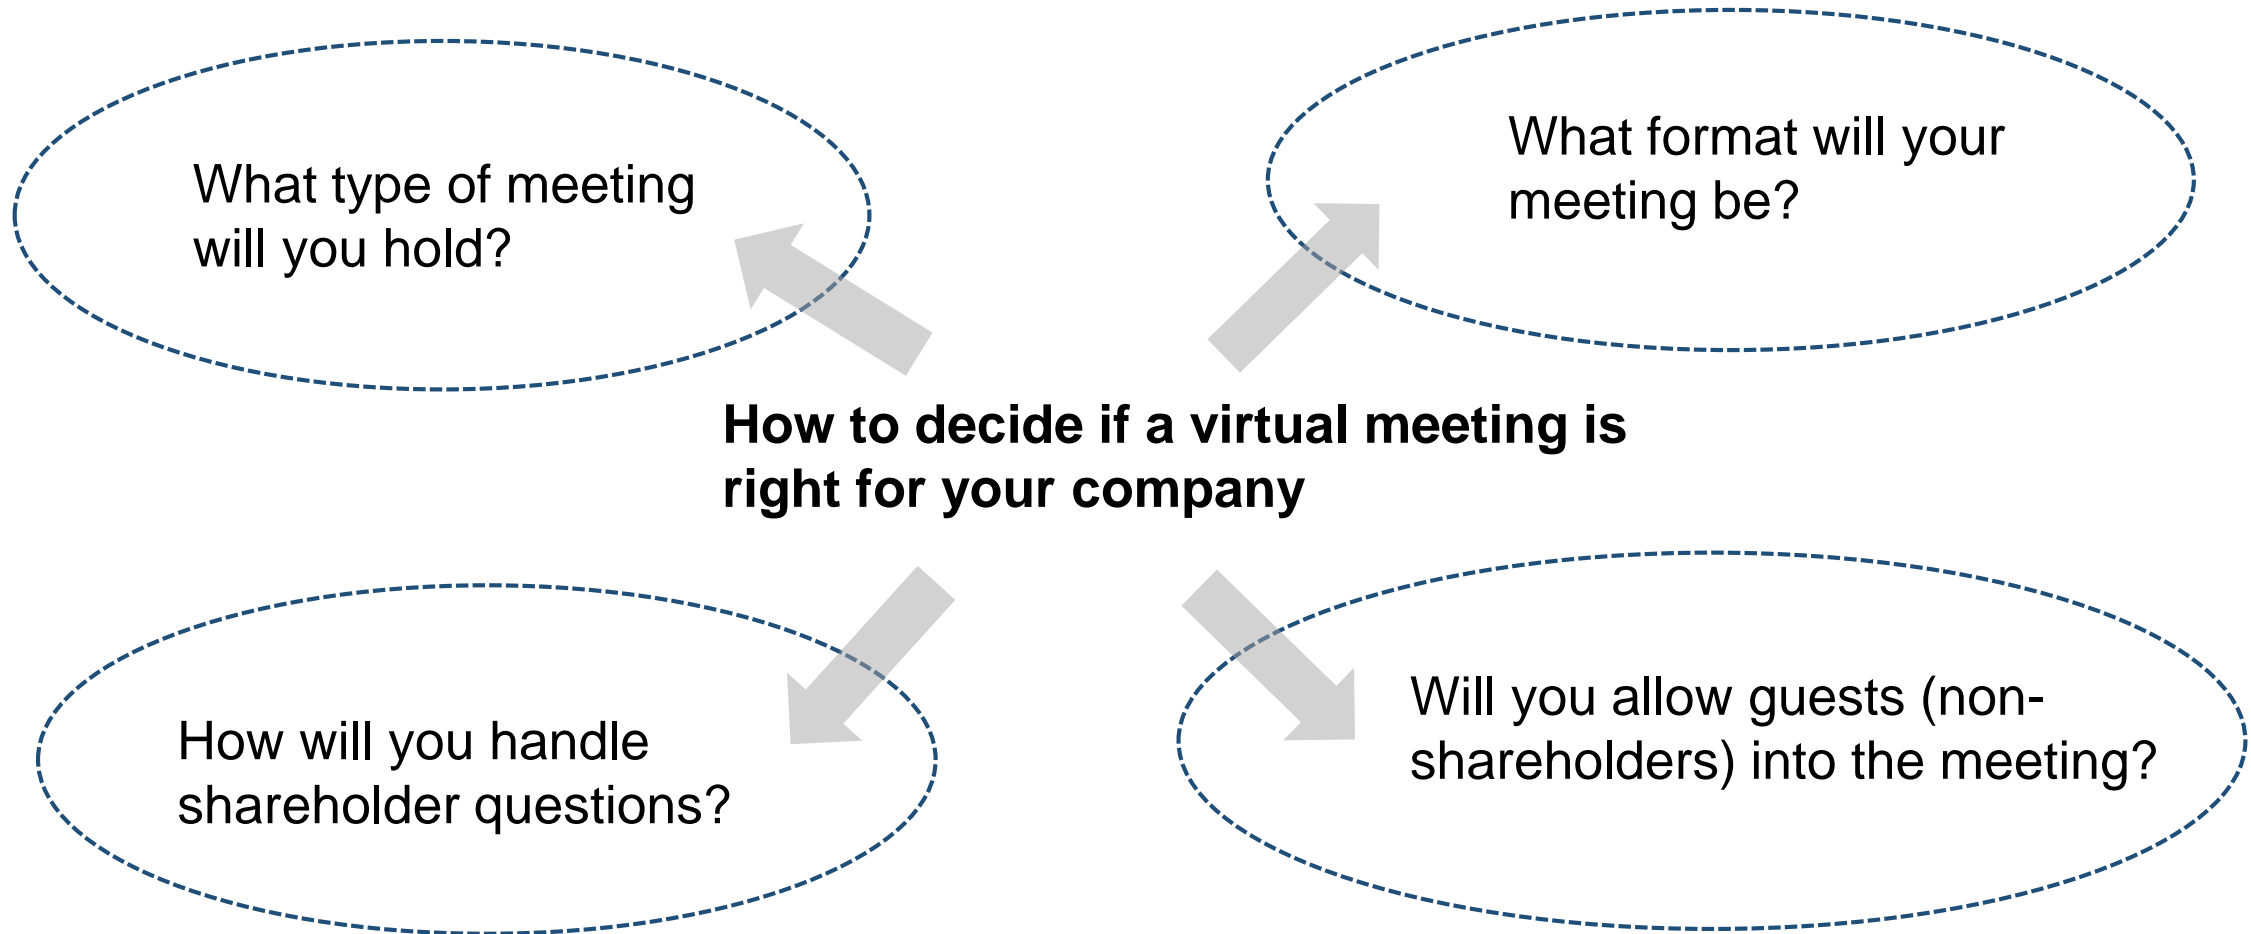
What type of meeting will you hold?

What format will your meeting be?

How to decide if a virtual meeting is right for your company

How will you handle shareholder questions?

Will you allow guests (non-shareholders) into the meeting?